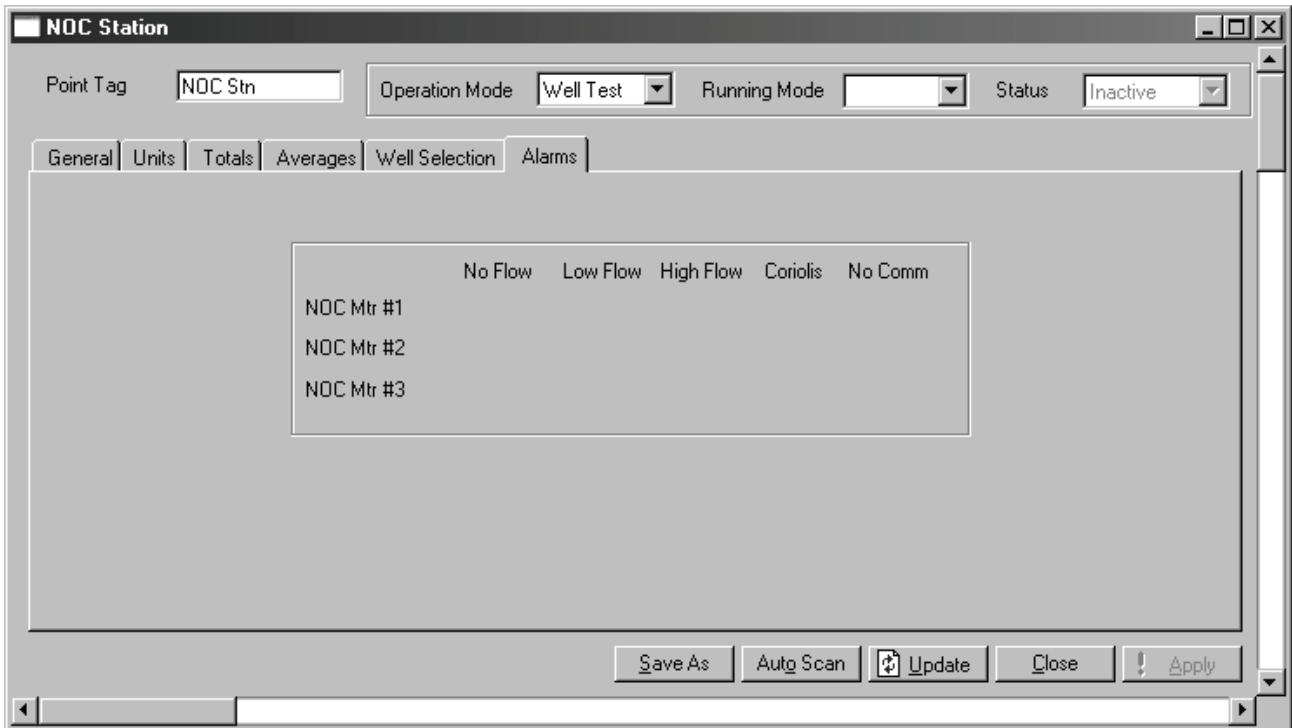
NOC Station

Point Tag NOC Stn

Operation Mode Well Test

Running Mode

Status Inactive

General | Units | Totals | Averages | Well Selection | Alarms

|  | No Flow | Low Flow | High Flow | Coriolis | No Comm |
|---|---|---|---|---|---|
| NOC Mtr #1 |  |  |  |  |  |
| NOC Mtr #2 |  |  |  |  |  |
| NOC Mtr #3 |  |  |  |  |  |

Save As | Auto Scan | Update | Close | Apply